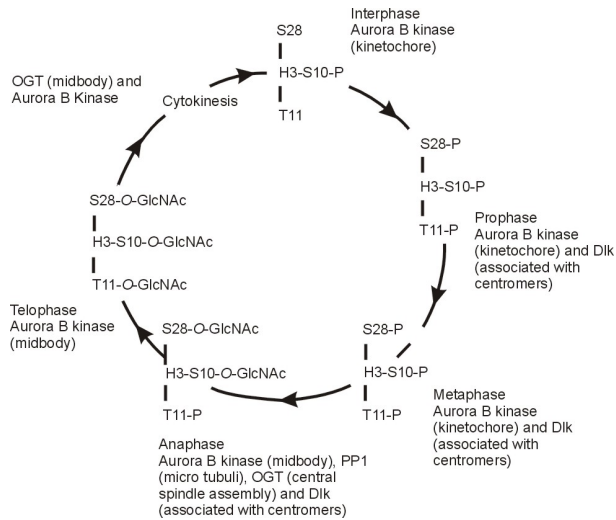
S28
H3-S10-P
T11

Interphase
Aurora B kinase (kinetochore)

S28-P
H3-S10-P
T11-P

Prophase
Aurora B kinase (kinetochore) and Dlk (associated with centromers)

S28-P
H3-S10-P
T11-P

Metaphase
Aurora B kinase (kinetochore) and Dlk (associated with centromers)

Anaphase
Aurora B kinase (midbody), PP1 (micro tubuli), OGT (central spindle assembly) and Dlk (associated with centromers)

S28-O-GlcNAc
H3-S10-O-GlcNAc
T11-P

Telophase
Aurora B kinase (midbody)

S28-O-GlcNAc
H3-S10-O-GlcNAc
T11-O-GlcNAc

Cytokinesis

OGT (midbody) and Aurora B Kinase